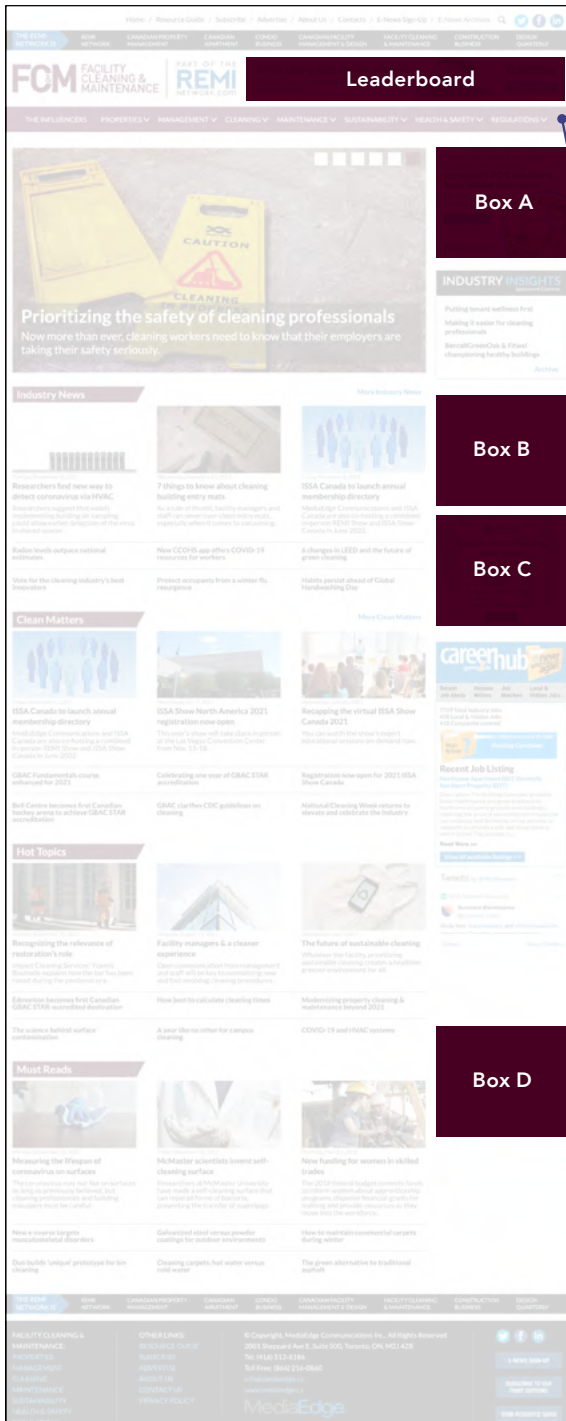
Home / Resource Guide / Subscribe / Advertise / About Us / Contacts / E-News Sign-Up / E-News Archives

THE REMI NETWORK | REMI NETWORK | CANADIAN PROPERTY MANAGEMENT | CANADIAN APARTMENT | CONDO BUSINESS | CANADIAN FACILITY MANAGEMENT & DESIGN | FACILITY CLEANING & MAINTENANCE | CONSTRUCTION BUSINESS | DESIGN QUARTERLY

FCM FACILITY CLEANING & MAINTENANCE PART OF THE REMI NETWORK.COM

Leaderboard

THE INFLUENCERS | PROPERTIES | MANAGEMENT | CLEANING | MAINTENANCE | SUSTAINABILITY | HEALTH & SAFETY | REGULATIONS

CAUTION CLEANING

Prioritizing the safety of cleaning professionals
Now more than ever, cleaning workers need to know that their employers are taking their safety seriously.

Box A

INDUSTRY INSIGHTS
Putting tenant wellness first
Making it easier for cleaning professionals
BercoMGreenOak & Fitwel championing healthy buildings
Archive

Industry News
More Industry News

Researchers find new way to detect coronavirus via HVAC
7 things to know about cleaning building entry mats
ISSA Canada to launch annual membership directory

Radon levels outpace national estimates
New CCOHS app offers COVID-19 resources for workers
6 changes in LEED and the future of green cleaning

Vote for the cleaning industry's best innovation
Protect occupants from a winter flu resurgence
Habits persist ahead of Global Handwashing Day

Box B

Box C

Clean Matters
More Clean Matters

ISSA Canada to launch annual membership directory
ISSA Show North America 2021 registration now open
Recapping the virtual ISSA Show Canada 2021

GBAC Fundamentals course enhanced for 2021
Celebrating one year of GBAC STAR accreditation
Registration now open for 2021 ISSA Show Canada

Bell Centre becomes first Canadian hockey arena to achieve GBAC STAR accreditation
GBAC clarifies CDC guidelines on cleaning
National Cleaning Week returns to elevate and celebrate the industry

careerhub

Recent Job Listing

Hot Topics

Recognizing the relevance of restoration's role
Facility managers & a cleaner experience
The future of sustainable cleaning

Edmonton becomes first Canadian GBAC STAR accredited destination
How best to calculate cleaning times
Modernizing property cleaning & maintenance beyond 2021

The science behind surface contamination
A year like no other for campus cleaning
COVID-19 and HVAC systems

Box D

Must Reads

Measuring the lifespan of coronavirus on surfaces
McMaster scientists invent self-cleaning surface
New funding for women in skilled trades

New course targets musculoskeletal disorders
Galvanized steel versus powder coatings for outdoor environments
How to maintain commercial carpets during winter

Duo builds 'unique' prototype for bin cleaning
Cleaning carpets: hot water versus cold water
The green alternative to traditional asphalt

THE REMI NETWORK | REMI NETWORK | CANADIAN PROPERTY MANAGEMENT | CANADIAN APARTMENT | CONDO BUSINESS | CANADIAN FACILITY MANAGEMENT & DESIGN | FACILITY CLEANING & MAINTENANCE | CONSTRUCTION BUSINESS | DESIGN QUARTERLY

FACILITY CLEANING & MAINTENANCE:
OTHER LINKS:
© Copyright, MediaEdge Communications Inc., All Rights Reserved

MediaEdge

E-NEWS SIGN UP